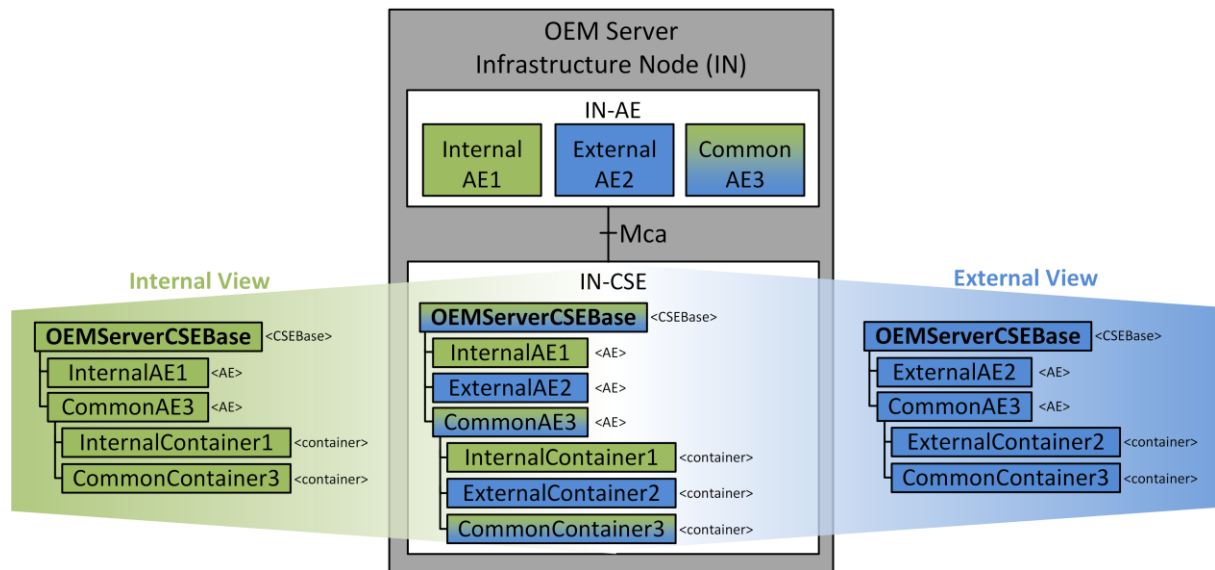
OEM Server
Infrastructure Node (IN)

IN-AE

Internal AE1

External AE2

Common AE3

Mca

Internal View

IN-CSE

External View

OEMServerCSEBase <CSEBase>
InternalAE1 <AE>
CommonAE3 <AE>
InternalContainer1 <container>
CommonContainer3 <container>

OEMServerCSEBase <CSEBase>
InternalAE1 <AE>
ExternalAE2 <AE>
CommonAE3 <AE>
InternalContainer1 <container>
ExternalContainer2 <container>
CommonContainer3 <container>

OEMServerCSEBase <CSEBase>
ExternalAE2 <AE>
CommonAE3 <AE>
ExternalContainer2 <container>
CommonContainer3 <container>